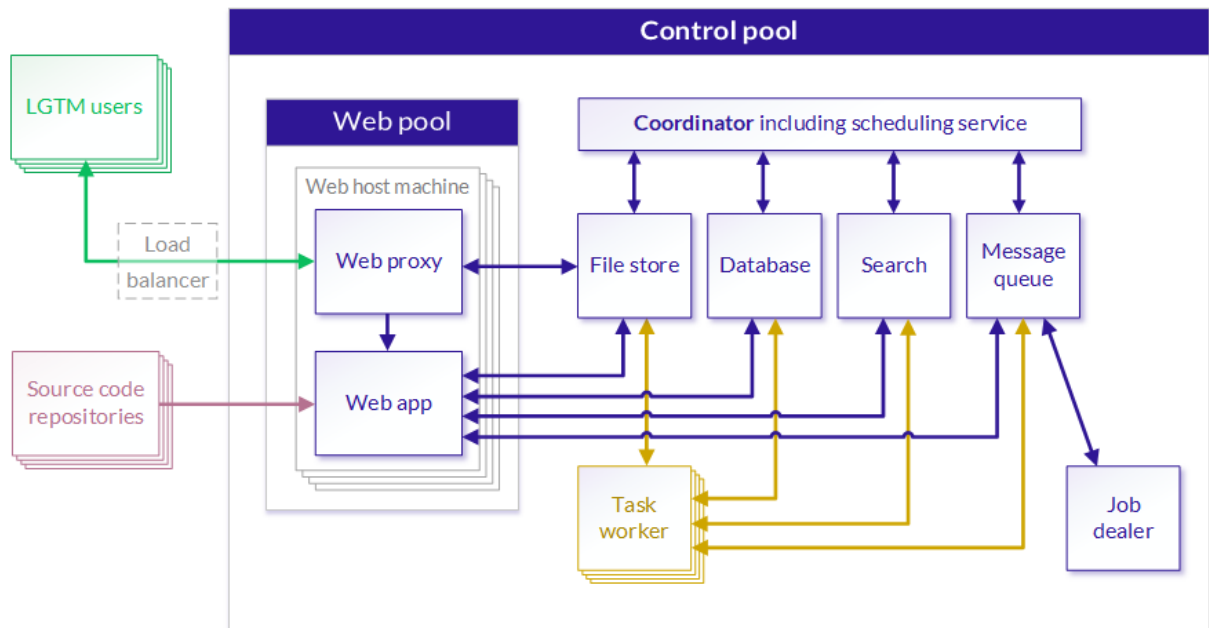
Control pool

LGTM users

Web pool

Web host machine

Load balancer

Web proxy

Web app

Source code repositories

Coordinator including scheduling service

File store

Database

Search

Message queue

Task worker

Job dealer